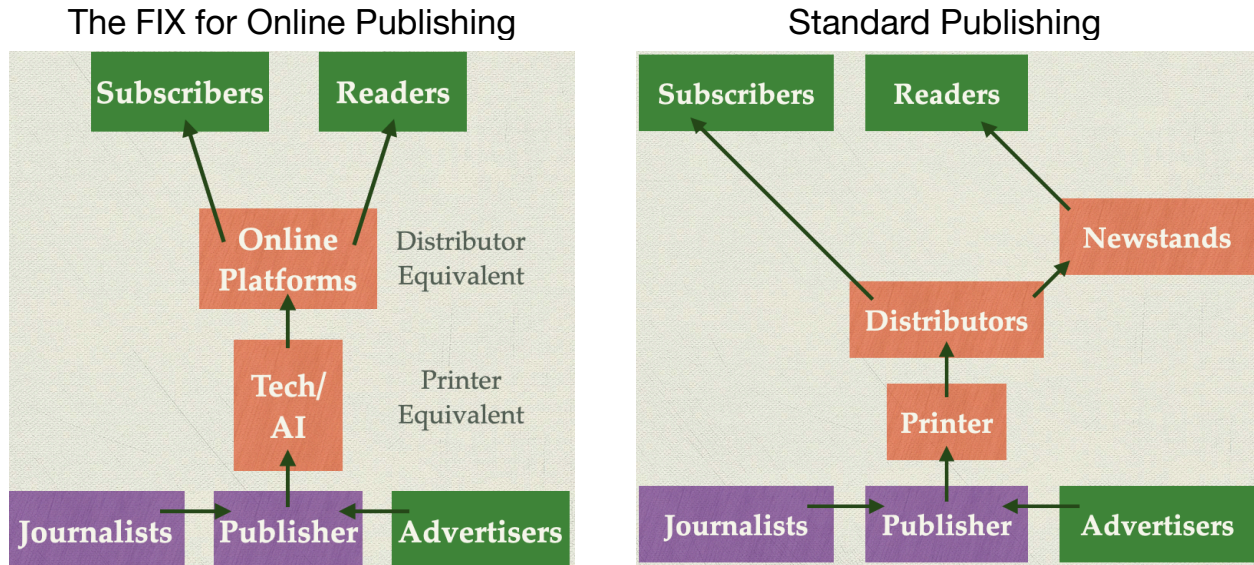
The FIX for Online Publishing

Subscribers

Readers

Online Platforms

Distributor Equivalent

Tech/ AI

Printer Equivalent

Journalists

Publisher

Advertisers

Standard Publishing

Subscribers

Readers

Newstands

Distributors

Printer

Journalists

Publisher

Advertisers